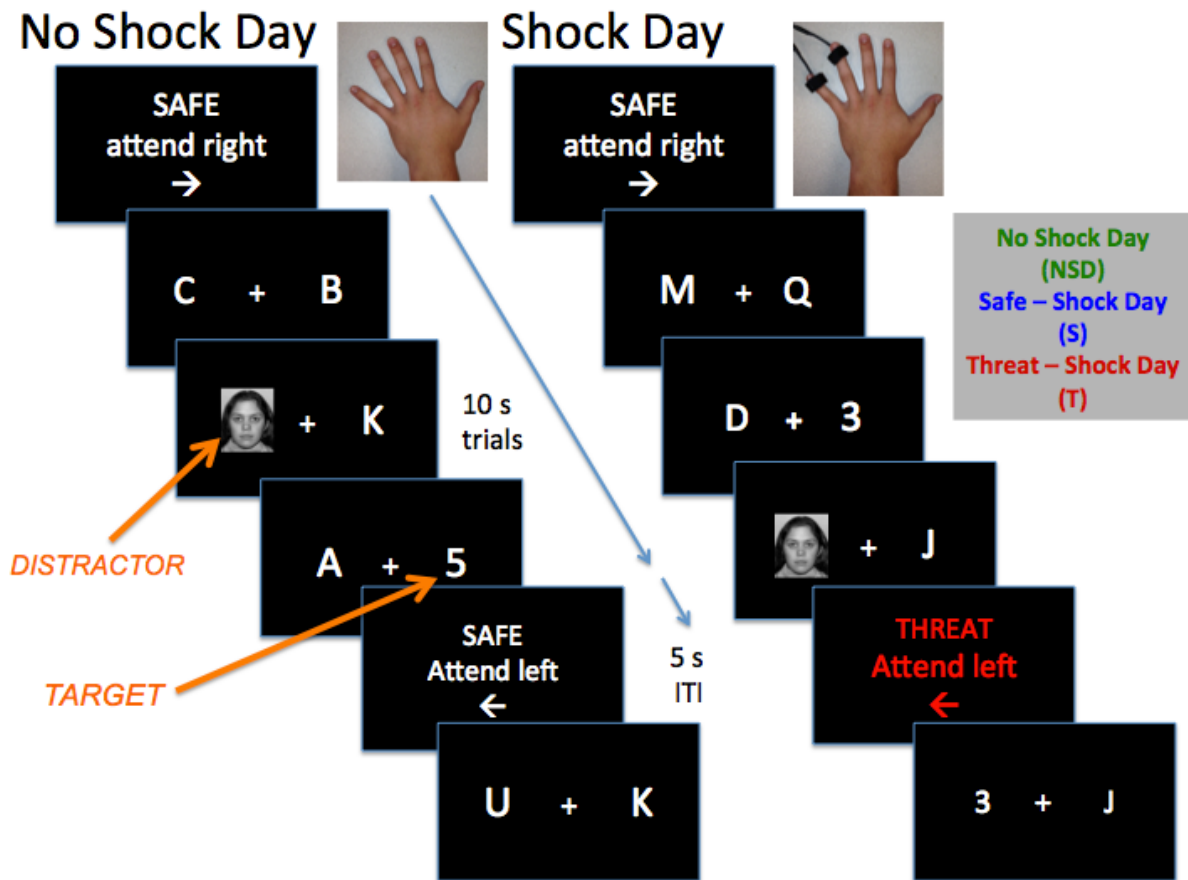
No Shock Day

SAFE
attend right
→

C + B

+ K

10 s
trials

DISTRACTOR

A + 5

TARGET

SAFE
Attend left
←

5 s
ITI

U + K

Shock Day

SAFE
attend right
→

M + Q

D + 3

+ J

THREAT
Attend left
←

3 + J

No Shock Day
(NSD)
Safe – Shock Day
(S)
Threat – Shock Day
(T)